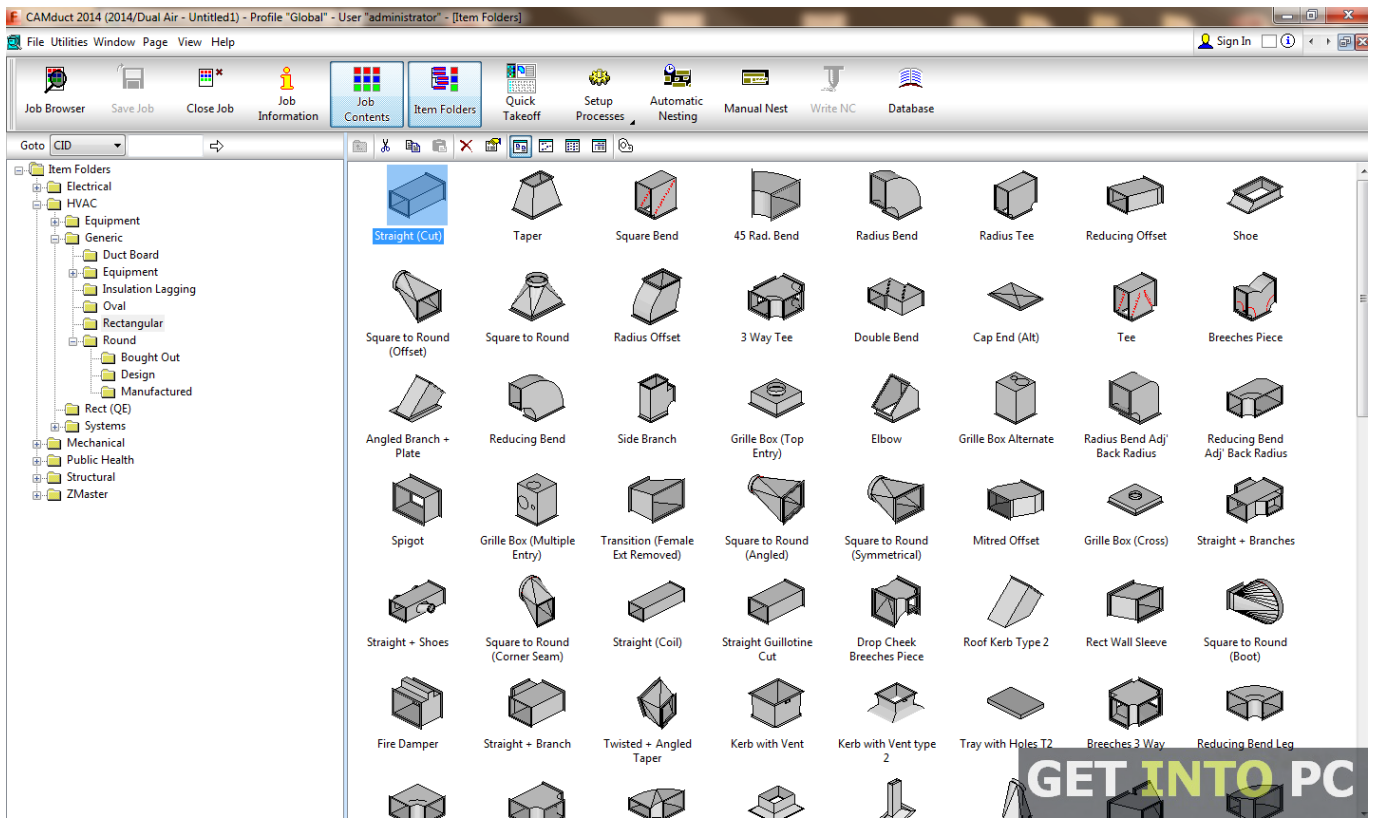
CAMduct 2014 (2014/Dual Air - Untitled1) - Profile "Global" - User "administrator" - [Item Folders]

File Utilities Window Page View Help

Sign In

Job Browser
Save Job
Close Job
Job Information
Job Contents
Item Folders
Quick Takeoff
Setup Processes
Automatic Nesting
Manual Nest
Write NC
Database

Goto CID

Item Folders
Electrical
HVAC
Equipment
Generic
Duct Board
Equipment
Insulation Lagging
Oval
Rectangular
Round
Bought Out
Design
Manufactured
Rect (QE)
Systems
Mechanical
Public Health
Structural
ZMaster

Straight (Cut)
Taper
Square Bend
45 Rad. Bend
Radius Bend
Radius Tee
Reducing Offset
Shoe
Square to Round (Offset)
Square to Round
Radius Offset
3 Way Tee
Double Bend
Cap End (Alt)
Tee
Breeches Piece
Angled Branch + Plate
Reducing Bend
Side Branch
Grille Box (Top Entry)
Elbow
Grille Box Alternate
Radius Bend Adj' Back Radius
Reducing Bend Adj' Back Radius
Spigot
Grille Box (Multiple Entry)
Transition (Female Ext Removed)
Square to Round (Angled)
Square to Round (Symmetrical)
Mitred Offset
Grille Box (Cross)
Straight + Branches
Straight + Shoes
Square to Round (Corner Seam)
Straight (Coil)
Straight Guillotine Cut
Drop Cheek Breeches Piece
Roof Kerb Type 2
Rect Wall Sleeve
Square to Round (Boot)
Fire Damper
Straight + Branch
Twisted + Angled Taper
Kerb with Vent
Kerb with Vent type 2
Tray with Holes T2
Breeches 3 Way
Reducing Bend Leg

GET INTO PC